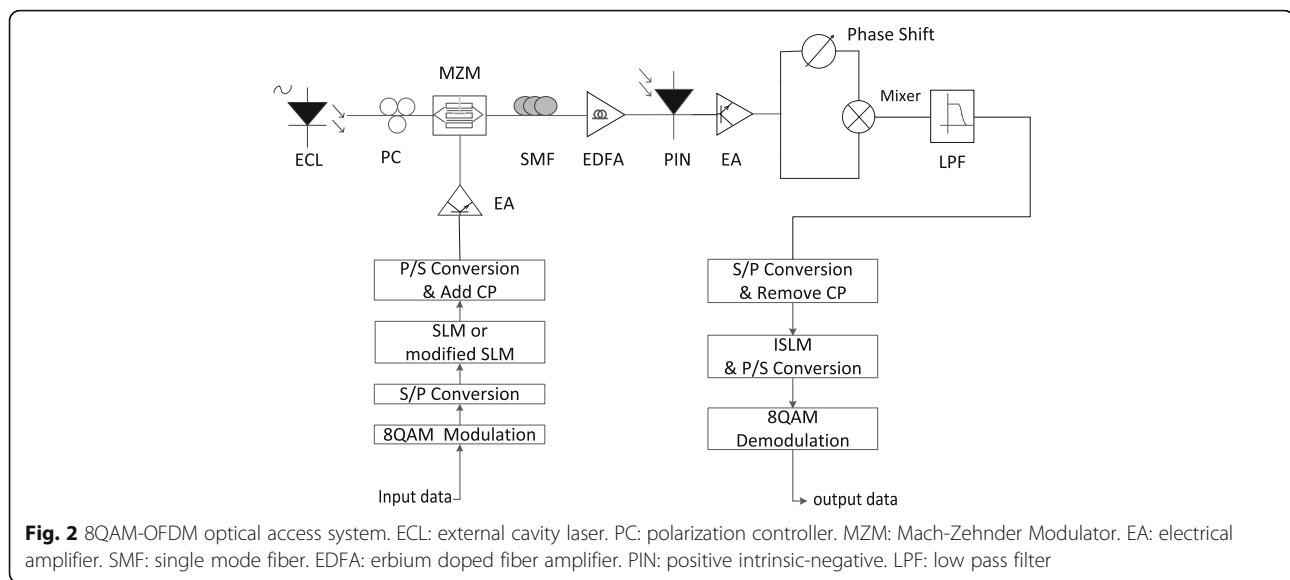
Phase Shift

MZM

Mixer

ECL

PC

SMF

EDFA

PIN

EA

LPF

EA

P/S Conversion & Add CP

SLM or modified SLM

S/P Conversion

8QAM Modulation

Input data

S/P Conversion & Remove CP

ISLM & P/S Conversion

8QAM Demodulation

output data

**Fig. 2** 8QAM-OFDM optical access system. ECL: external cavity laser. PC: polarization controller. MZM: Mach-Zehnder Modulator. EA: electrical amplifier. SMF: single mode fiber. EDFA: erbium doped fiber amplifier. PIN: positive intrinsic-negative. LPF: low pass filter